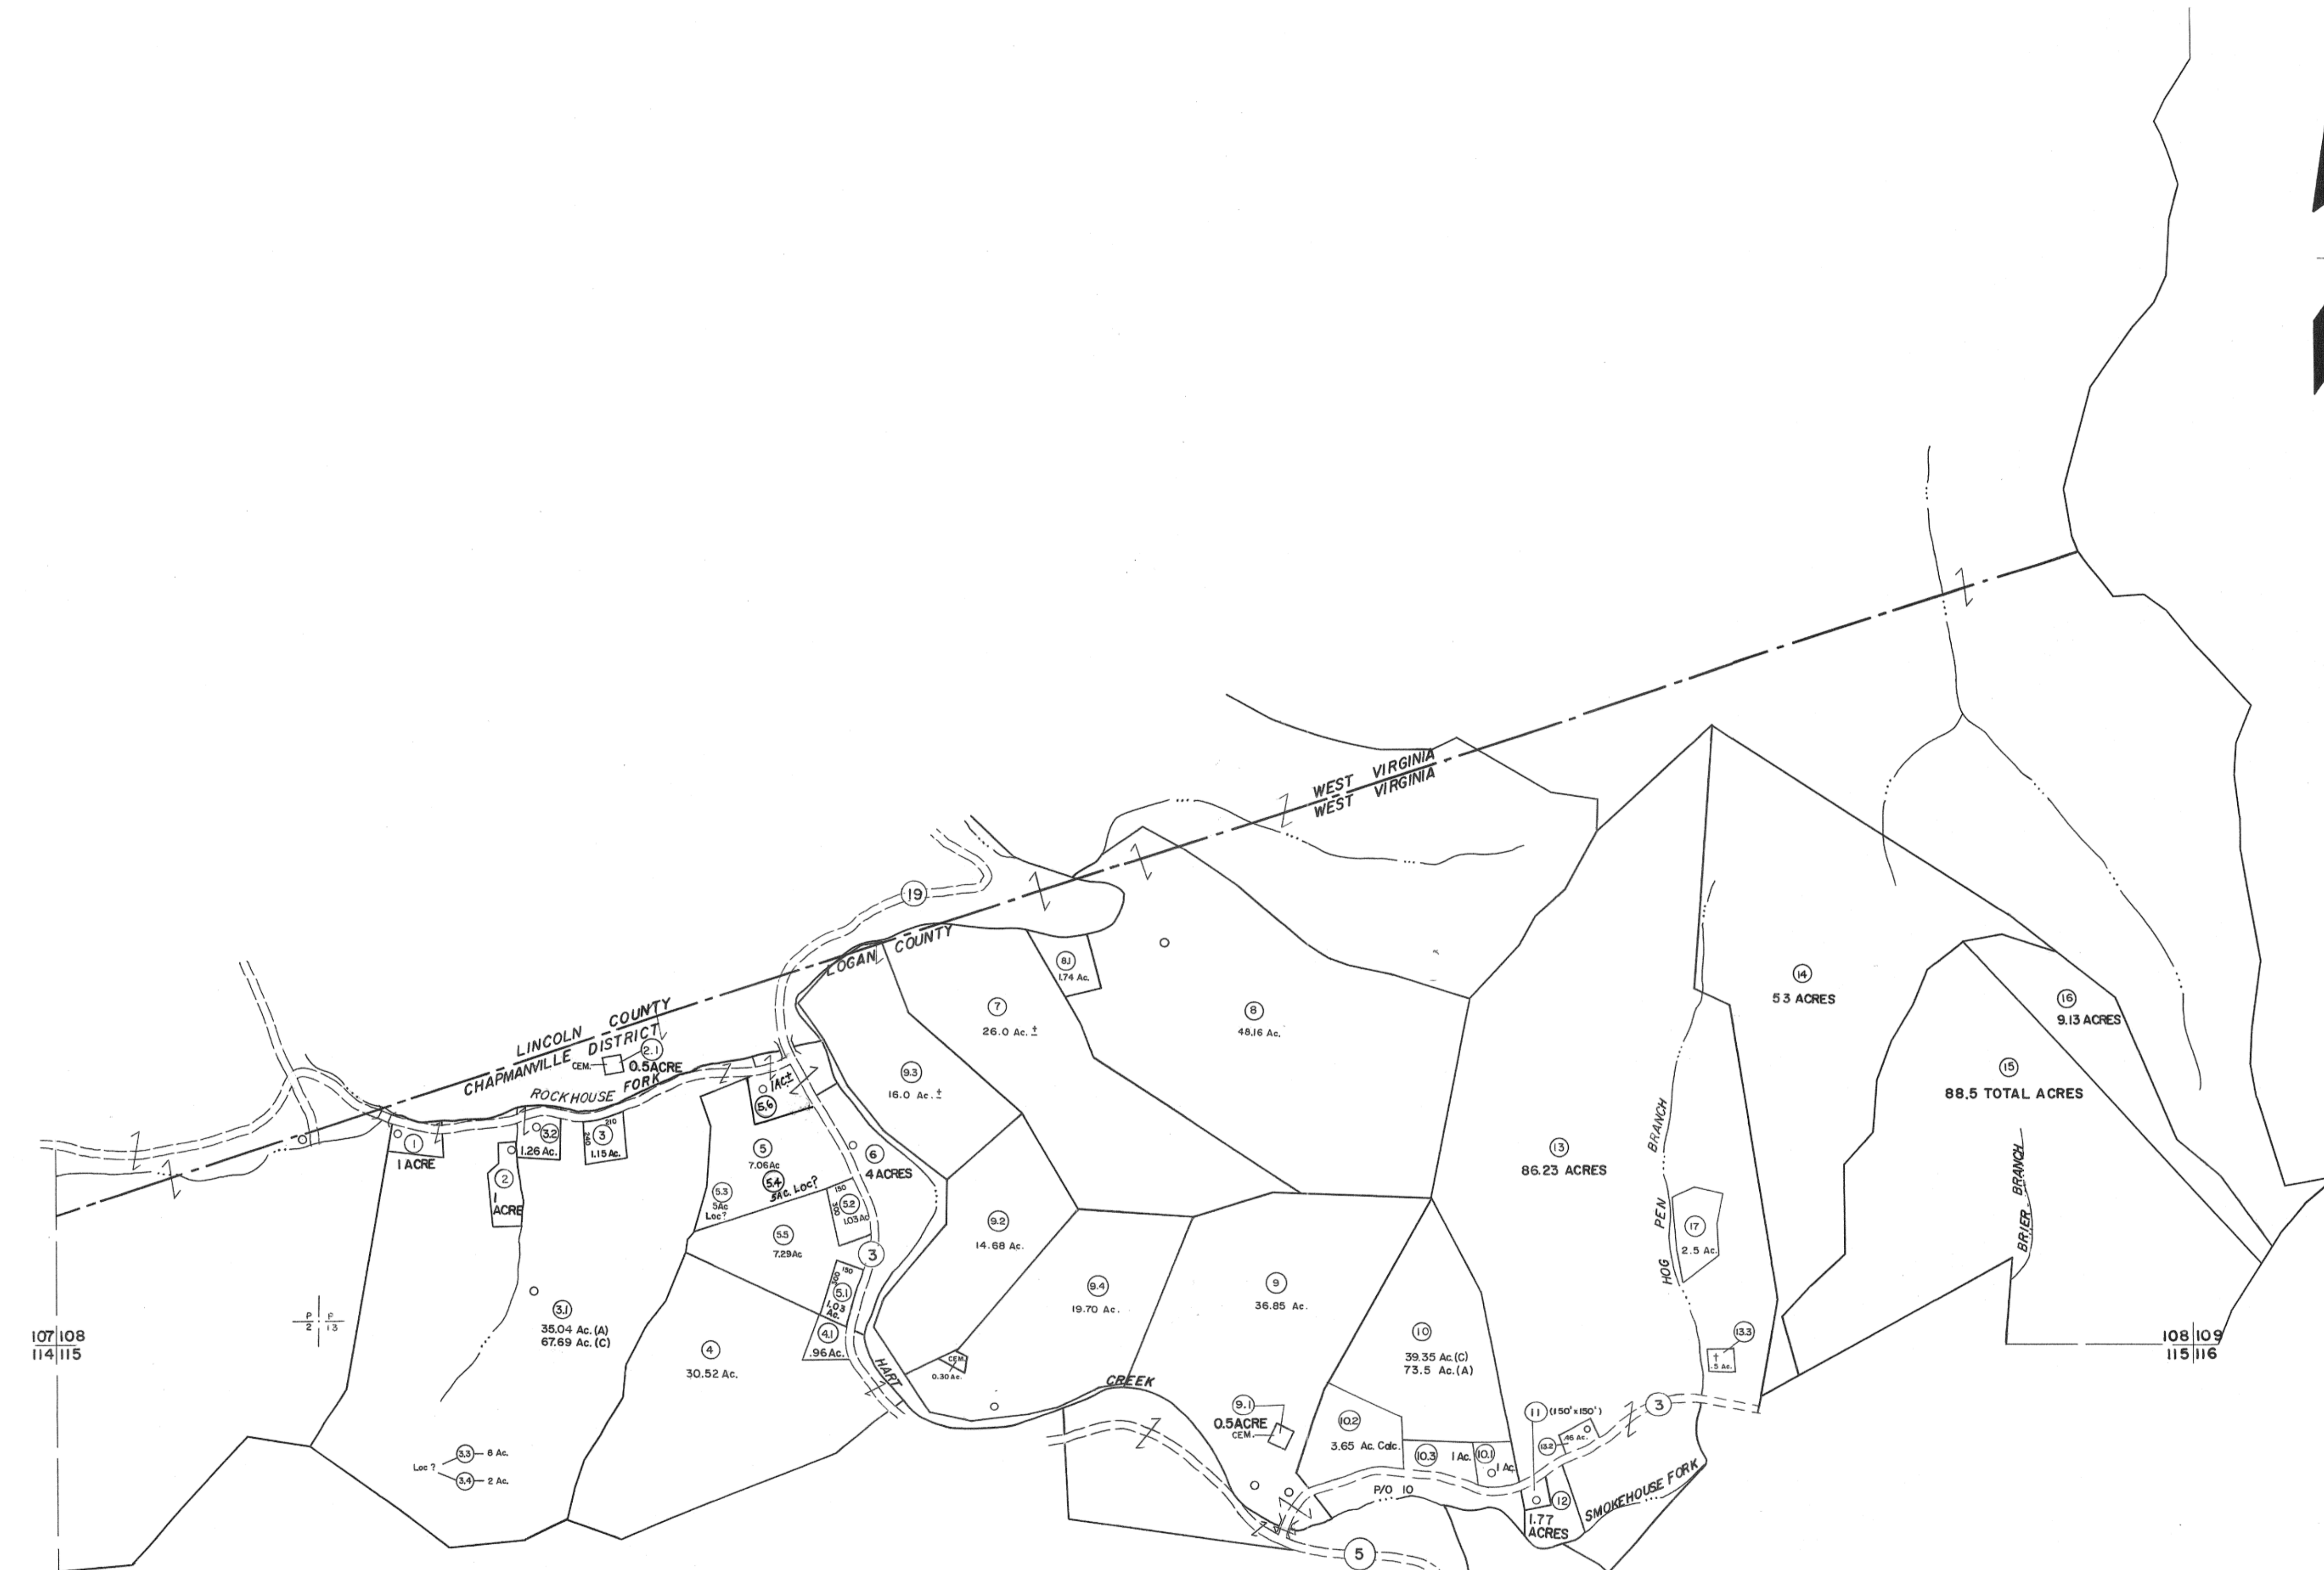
WEST VIRGINIA
WEST VIRGINIA

LINCOLN COUNTY
CHAPMANVILLE DISTRICT
LOGAN COUNTY
ROCKHOUSE FORK

19

2.1
CEM.
0.5ACRE

1AC.±
5.6

1
1 ACRE
3.2
1.26 Ac.
3
1.15 Ac.
210

2
1
ACRE

5
7.06Ac
5.4
5Ac. Loc?
5.3
5Ac
Loc?
5.2
1.03Ac
150
5.5
7.29Ac
6
4 ACRES
3
150
5.1
1.03
Ac.
4.1
.96 Ac.

3.1
35.04 Ac. (A)
67.69 Ac. (C)

4
30.52 Ac.

$\frac{P}{2}$ $\frac{P}{13}$

107 108
114 115

Loc ?
3.3 — 8 Ac.
3.4 — 2 Ac.

HART
CREEK

CEM.
0.30 Ac.

7
26.0 Ac. ±

8.1
1.74 Ac.

8
48.16 Ac.

9.3
16.0 Ac. ±

9.2
14.68 Ac.

9.4
19.70 Ac.

9
36.85 Ac.

9.1
0.5ACRE
CEM.

10
39.35 Ac.(C)
73.5 Ac.(A)

10.2
3.65 Ac. Calc.
10.3
1 Ac.
10.1
1 Ac.

P/O 10

5

11 (150'×150')
12
1.77
ACRES

13.2
.46 Ac.

3

SMOKEHOUSE FORK

13
86.23 ACRES

HOG PEN BRANCH

17
2.5 Ac.

13.3
.5 Ac.

14
53 ACRES

16
9.13 ACRES

15
88.5 TOTAL ACRES

BRIER BRANCH

108 109
115 116